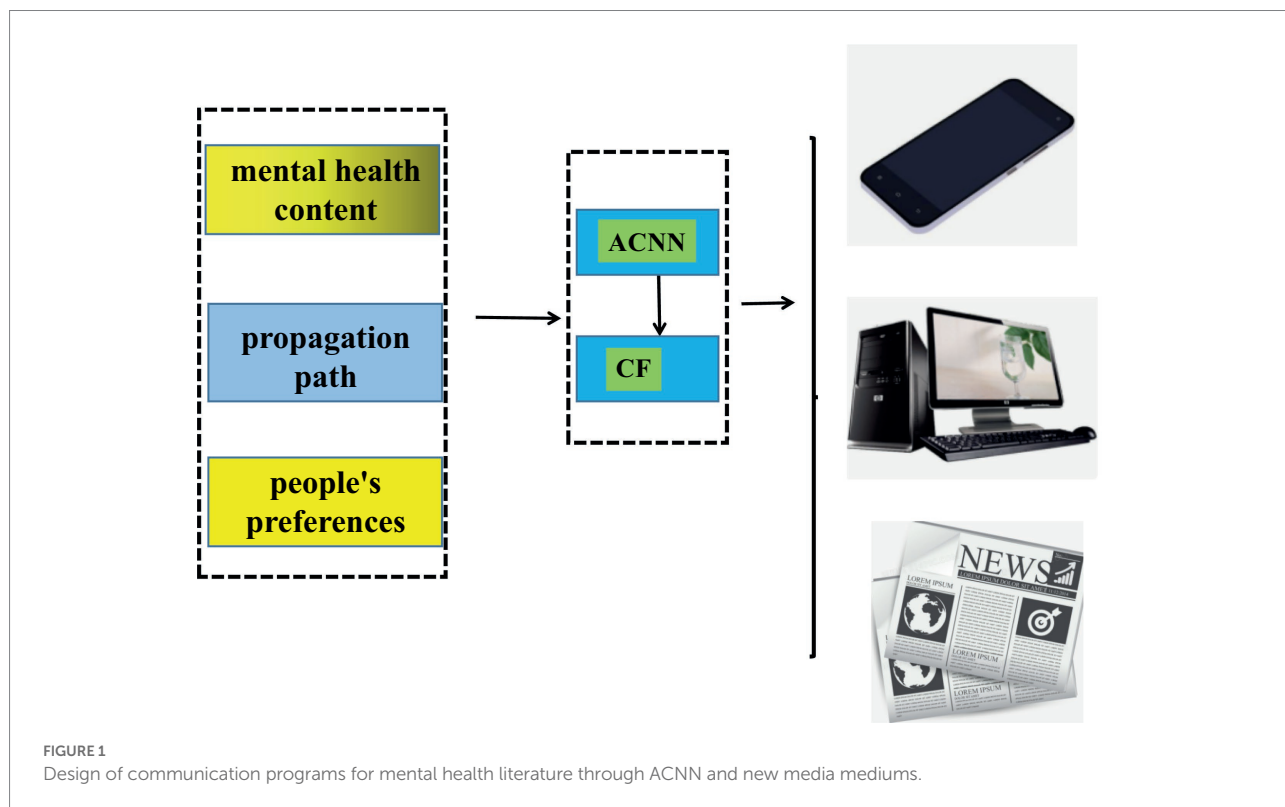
mental health content

propagation path

people's preferences

ACNN

CF

NEWS

LOREM IPSUM

LOREM IPSUM

LOREM IPSUM

FIGURE 1
Design of communication programs for mental health literature through ACNN and new media mediums.